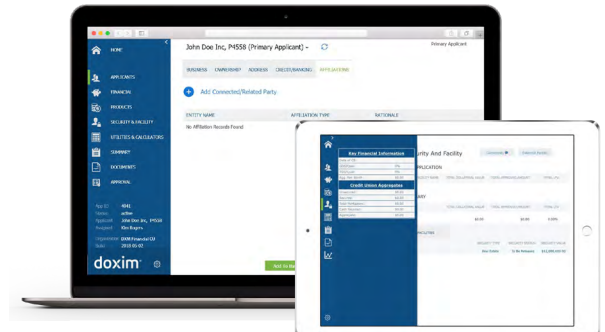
HOME

APPLICANTS

FINANCIAL

PRODUCTS

SECURITY & FACILITY

UTILITIES & CALCULATORS

SUMMARY

DOCUMENTS

APPROVAL

App ID 4841
Status active
Applicant John Doe Inc, P4558
Assigned Kim Rogers
Organization DXIM Financial CU
Date 2019-05-02

doxim

John Doe Inc, P4558 (Primary Applicant)

Primary Applicant

BUSINESS OWNERSHIP ADDRESS CREDIT/BANKING AFFILIATIONS

Add Connected/Related Party

ENTITY NAME AFFILIATION TYPE RATIONALE

No Affiliation Records Found

Add to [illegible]

Key Financial Information

Credit Union Aggregates

rity And Facility

APPLICATION